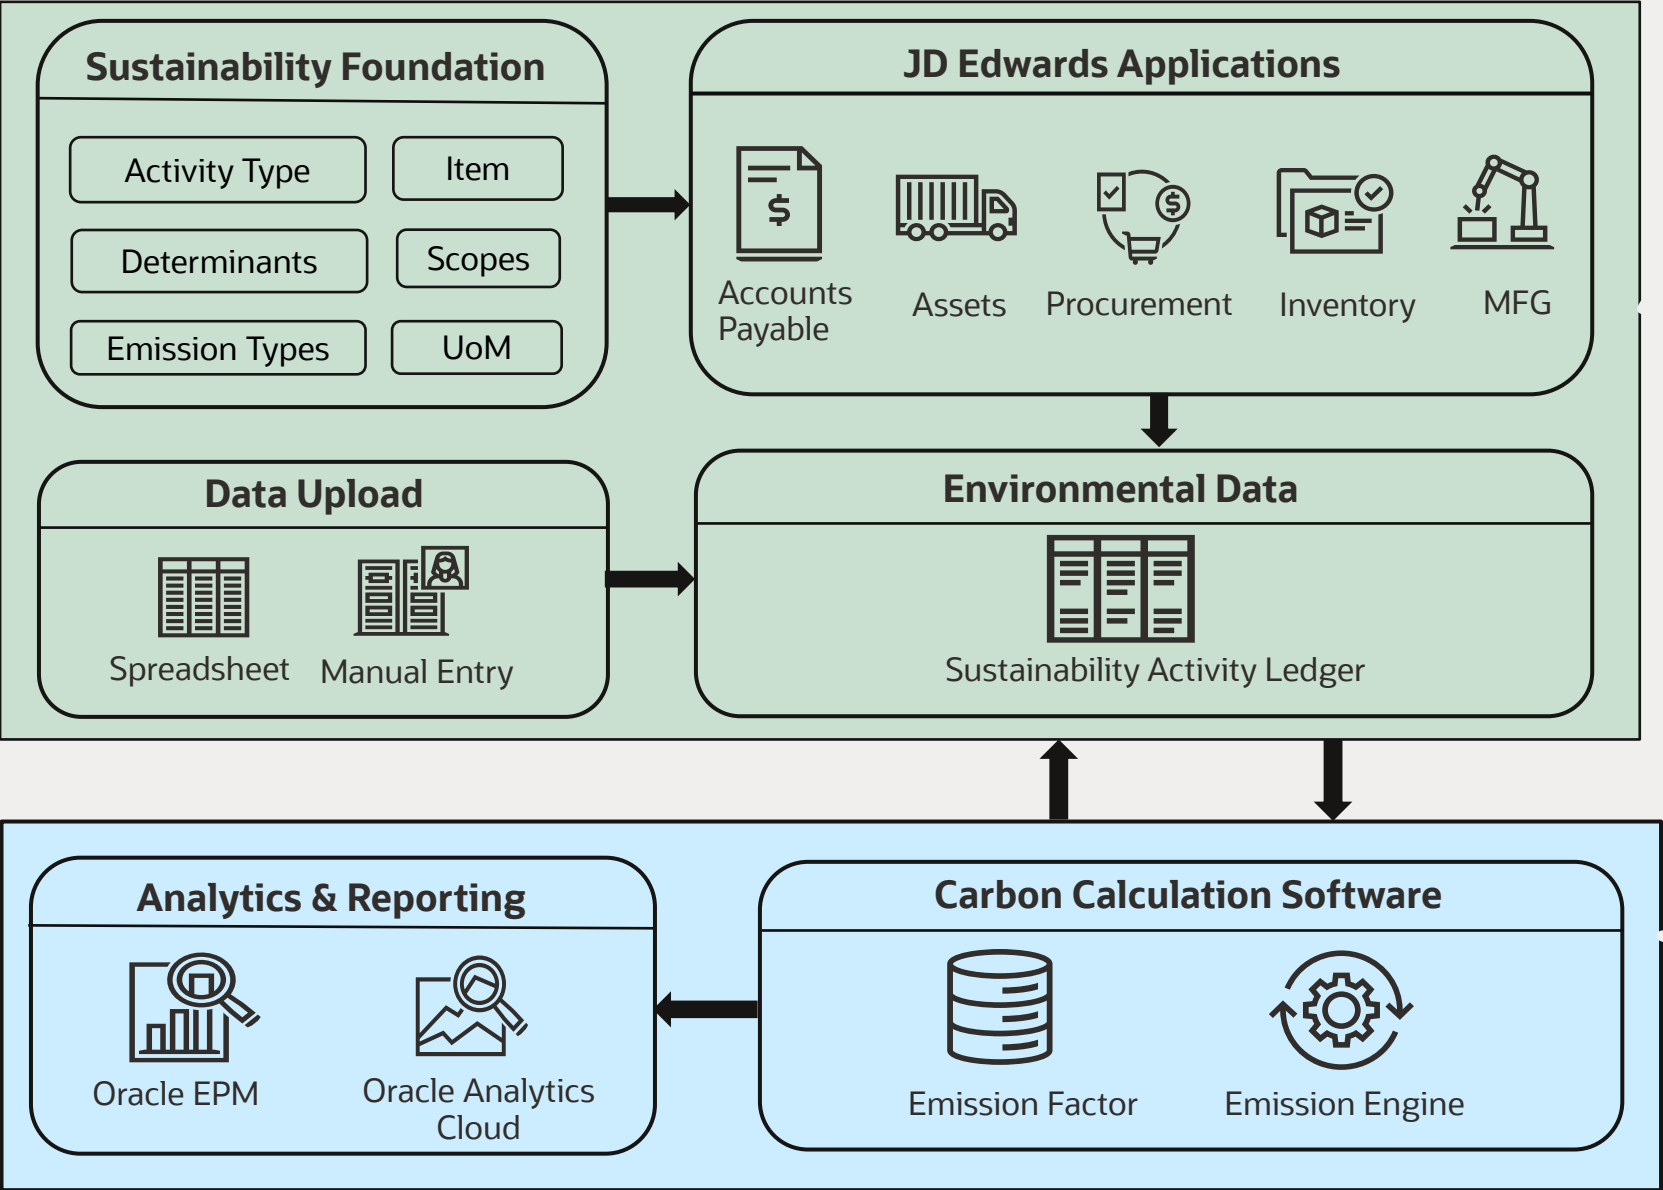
Sustainability Foundation

Activity Type

Item

Determinants

Scopes

Emission Types

UoM

JD Edwards Applications

$

Accounts Payable

Assets

$

Procurement

Inventory

MFG

Data Upload

Spreadsheet

Manual Entry

Environmental Data

Sustainability Activity Ledger

Analytics & Reporting

Oracle EPM

Oracle Analytics Cloud

Carbon Calculation Software

Emission Factor

Emission Engine